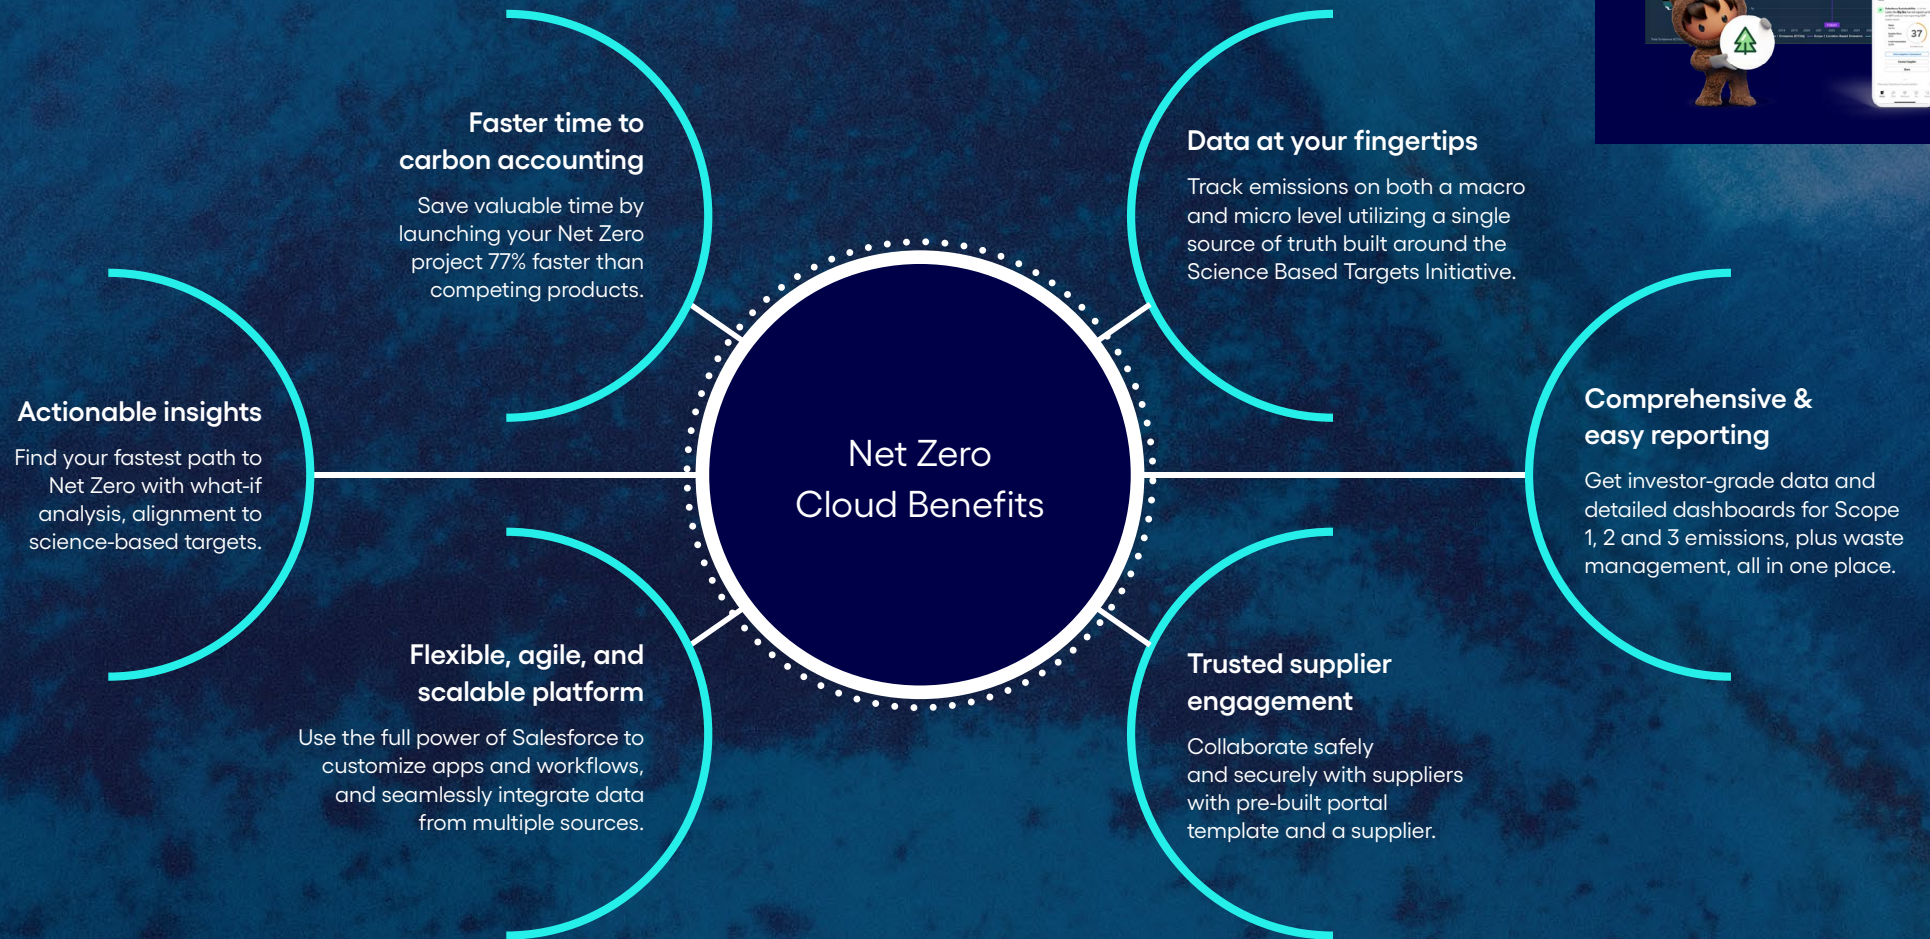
Net Zero
Cloud Benefits

Faster time to carbon accounting

Save valuable time by launching your Net Zero project 77% faster than competing products.

Data at your fingertips

Track emissions on both a macro and micro level utilizing a single source of truth built around the Science Based Targets Initiative.

Actionable insights

Find your fastest path to Net Zero with what-if analysis, alignment to science-based targets.

Comprehensive & easy reporting

Get investor-grade data and detailed dashboards for Scope 1, 2 and 3 emissions, plus waste management, all in one place.

Flexible, agile, and scalable platform

Use the full power of Salesforce to customize apps and workflows, and seamlessly integrate data from multiple sources.

Trusted supplier engagement

Collaborate safely and securely with suppliers with pre-built portal template and a supplier.

37